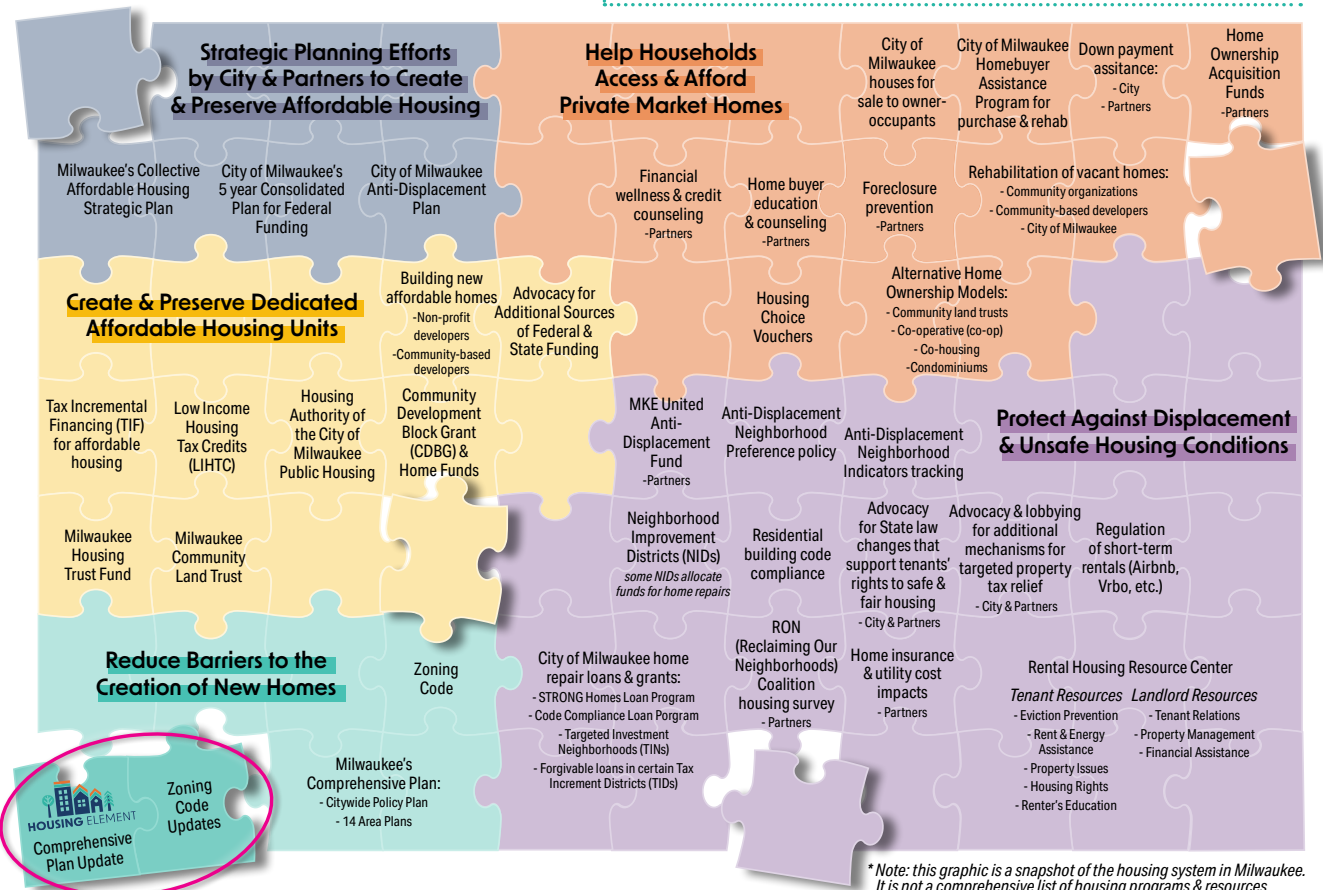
Strategic Planning Efforts by City & Partners to Create & Preserve Affordable Housing

Milwaukee's Collective Affordable Housing Strategic Plan

City of Milwaukee's 5 year Consolidated Plan for Federal Funding

City of Milwaukee Anti-Displacement Plan

Help Households Access & Afford Private Market Homes

City of Milwaukee houses for sale to owner-occupants

City of Milwaukee Homebuyer Assistance Program for purchase & rehab

Down payment assitance:
- City
- Partners

Home Ownership Acquisition Funds
-Partners

Financial wellness & credit counseling
-Partners

Home buyer education & counseling
-Partners

Foreclosure prevention
-Partners

Rehabilitation of vacant homes:
- Community organizations
- Community-based developers
- City of Milwaukee

Create & Preserve Dedicated Affordable Housing Units

Building new affordable homes
-Non-profit developers
-Community-based developers

Advocacy for Additional Sources of Federal & State Funding

Housing Choice Vouchers

Alternative Home Ownership Models:
- Community land trusts
- Co-operative (co-op)
- Co-housing
-Condominiums

Tax Incremental Financing (TIF) for affordable housing

Low Income Housing Tax Credits (LIHTC)

Housing Authority of the City of Milwaukee Public Housing

Community Development Block Grant (CDBG) & Home Funds

MKE United Anti-Displacement Fund
-Partners

Anti-Displacement Neighborhood Preference policy

Anti-Displacement Neighborhood Indicators tracking

Protect Against Displacement & Unsafe Housing Conditions

Milwaukee Housing Trust Fund

Milwaukee Community Land Trust

Neighborhood Improvement Districts (NIDs)
some NIDs allocate funds for home repairs

Residential building code compliance

Advocacy for State law changes that support tenants' rights to safe & fair housing
- City & Partners

Advocacy & lobbying for additional mechanisms for targeted property tax relief
- City & Partners

Regulation of short-term rentals (Airbnb, Vrbo, etc.)

Reduce Barriers to the Creation of New Homes

Zoning Code

City of Milwaukee home repair loans & grants:
- STRONG Homes Loan Program
- Code Compliance Loan Porgram
- Targeted Investment Neighborhoods (TINs)
- Forgivable loans in certain Tax Increment Districts (TIDs)

RON (Reclaiming Our Neighborhoods) Coalition housing survey
- Partners

Home insurance & utility cost impacts
- Partners

Rental Housing Resource Center
Tenant Resources
- Eviction Prevention
- Rent & Energy Assistance
- Property Issues
- Housing Rights
- Renter's Education
Landlord Resources
- Tenant Relations
- Property Management
- Financial Assistance

HOUSING ELEMENT
Comprehensive Plan Update

Zoning Code Updates

Milwaukee's Comprehensive Plan:
- Citywide Policy Plan
- 14 Area Plans

* Note: this graphic is a snapshot of the housing system in Milwaukee. It is not a comprehensive list of housing programs & resources.